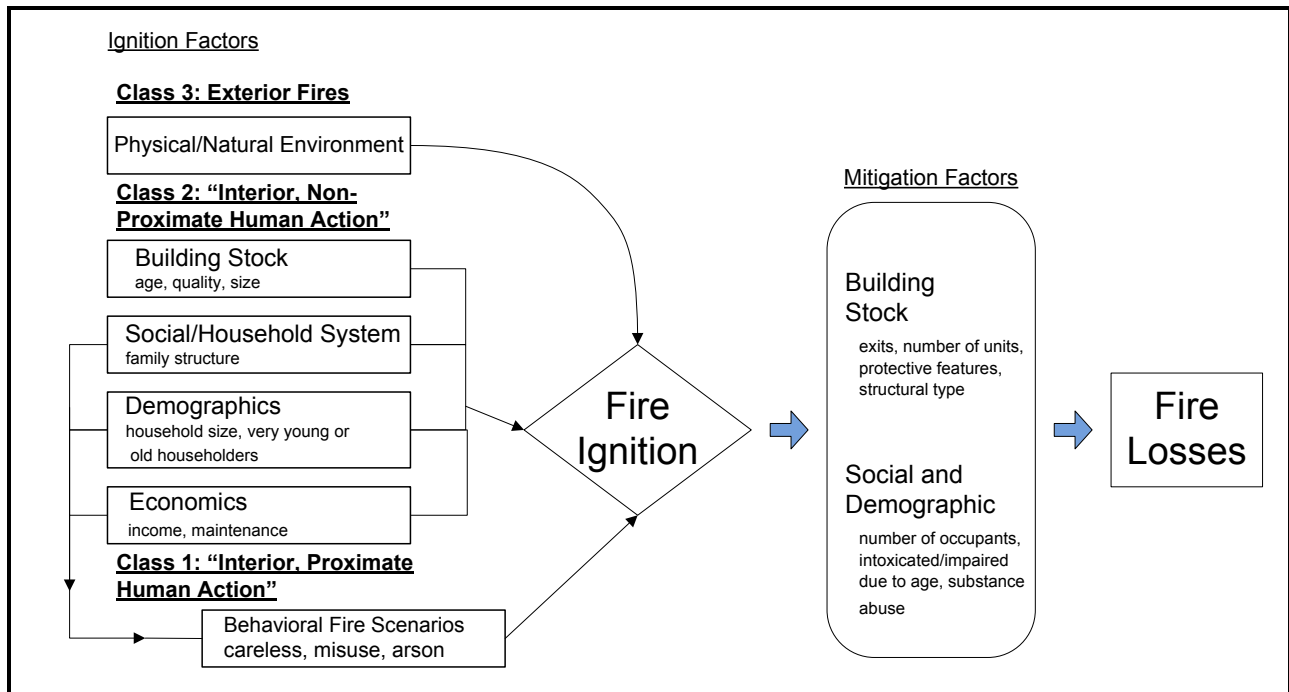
Ignition Factors

Class 3: Exterior Fires

Physical/Natural Environment

Class 2: "Interior, Non-Proximate Human Action"

Building Stock
age, quality, size

Social/Household System
family structure

Demographics
household size, very young or old householders

Economics
income, maintenance

Class 1: "Interior, Proximate Human Action"

Behavioral Fire Scenarios
careless, misuse, arson

Fire Ignition

Mitigation Factors

Building Stock
exits, number of units, protective features, structural type

Social and Demographic
number of occupants, intoxicated/impaired due to age, substance abuse

Fire Losses